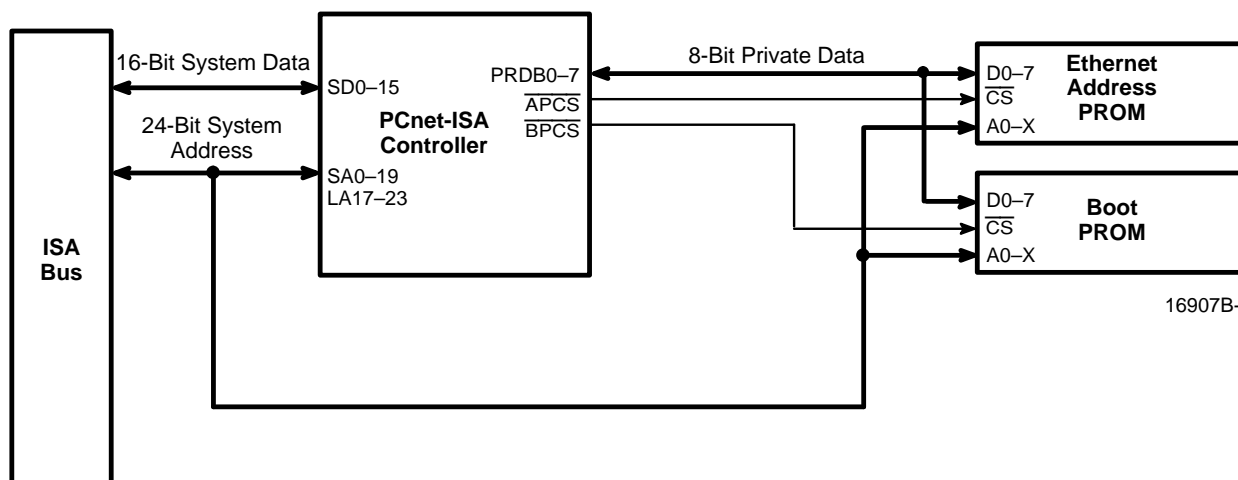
ISA Bus

16-Bit System Data

24-Bit System Address

SD0–15

SA0–19
LA17–23

PCnet-ISA Controller

PRDB0–7
$\overline{APCS}$
$\overline{BPCS}$

8-Bit Private Data

D0–7
$\overline{CS}$
A0–X

Ethernet Address PROM

D0–7
$\overline{CS}$
A0–X

Boot PROM

16907B-